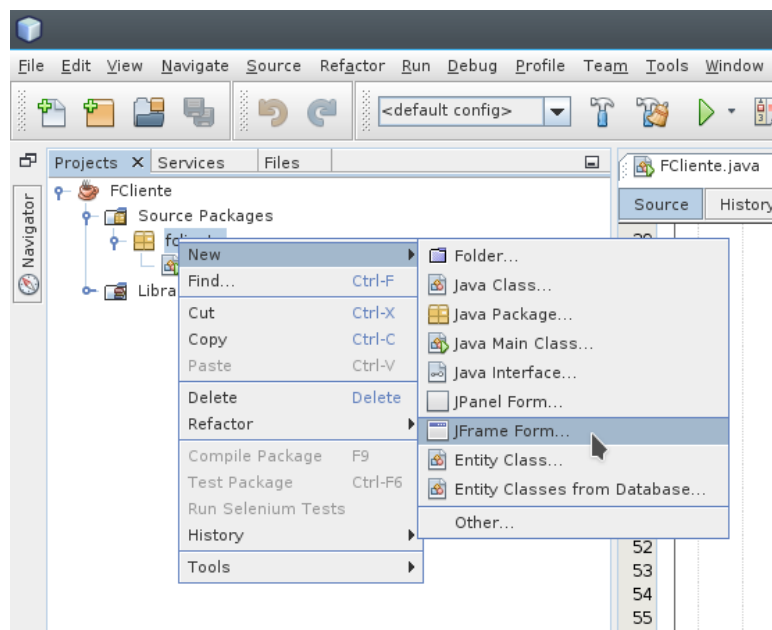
File Edit View Navigate Source Refactor Run Debug Profile Team Tools Window

<default config>

Navigator

Projects × Services Files

FCliente.java

Source History

FCliente
Source Packages
fc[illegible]
Libra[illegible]

New
Find... Ctrl-F
Cut Ctrl-X
Copy Ctrl-C
Paste Ctrl-V
Delete Delete
Refactor
Compile Package F9
Test Package Ctrl-F6
Run Selenium Tests
History
Tools

Folder...
Java Class...
Java Package...
Java Main Class...
Java Interface...
JPanel Form...
JFrame Form...
Entity Class...
Entity Classes from Database...
Other...

52
53
54
55